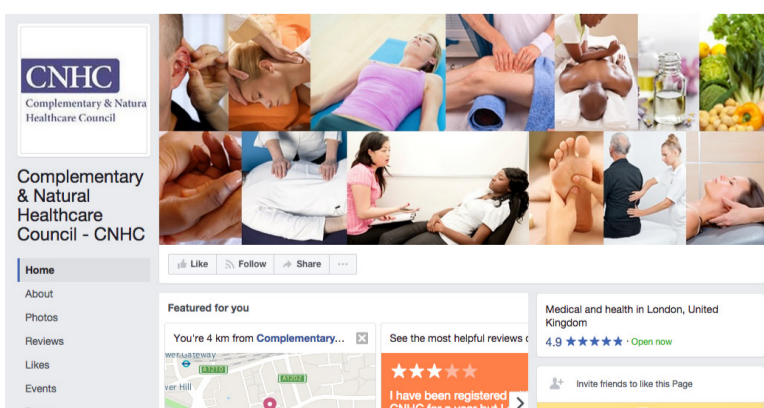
CNHC
Complementary & Natura
Healthcare Council

Complementary & Natural Healthcare Council - CNHC

Home
About
Photos
Reviews
Likes
Events

Like
Follow
Share
···

Featured for you

You're 4 km from Complementary...

See the most helpful reviews o

wer Gateway
A1210
A1202
ver Hill

I have been registered
CNHC for a year but l

Medical and health in London, United Kingdom
4.9 ★★★★★ · Open now

Invite friends to like this Page